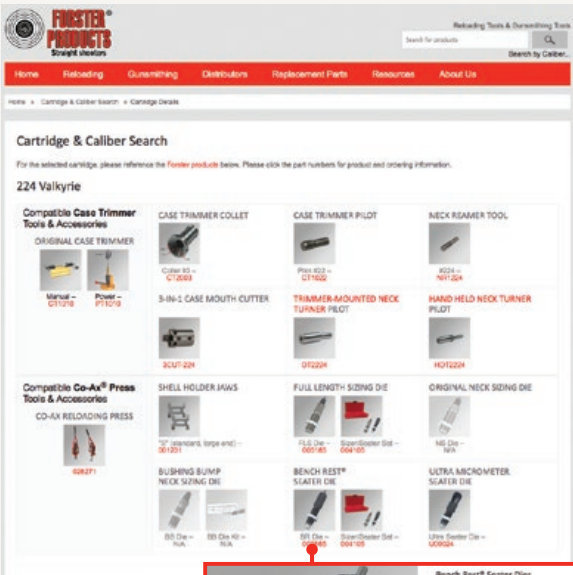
FORSTER® PRODUCTS
Straight shooters

Reloading Tools & Gunsmithing Tools

Search for products

Search by Caliber...

Home
Reloading
Gunsmithing
Distributors
Replacement Parts
Resources
About Us

Home » Cartridge & Caliber Search » Cartridge Details

Cartridge & Caliber Search

For the selected cartridge, please reference the Forster products below. Please click the part numbers for product and ordering information.

224 Valkyrie

| Compatible Case Trimmer Tools & Accessories | CASE TRIMMER COLLET | CASE TRIMMER PILOT | NECK REAMER TOOL |
|---|---|---|---|
| ORIGINAL CASE TRIMMER Manual – CT1010 Power – PT1010 | Collet #3 – CT2003 | Pilot #22 – CT1022 | #224 – NR1224 |
| | 3-IN-1 CASE MOUTH CUTTER | TRIMMER-MOUNTED NECK TURNER PILOT | HAND HELD NECK TURNER PILOT |
| | 3CUT-224 | OT2224 | HOT2224 |
| Compatible Co-Ax® Press Tools & Accessories | SHELL HOLDER JAWS | FULL LENGTH SIZING DIE | ORIGINAL NECK SIZING DIE |
| CO-AX RELOADING PRESS 028271 | "S" (standard, large end) – 001201 | FLS Die – 001185 Sizer/Seater Set – 004105 | NS Die – N/A |
| | BUSHING BUMP NECK SIZING DIE | BENCH REST® SEATER DIE | ULTRA MICROMETER SEATER DIE |
| | BB Die – N/A BB Die Kit – N/A | BR Die – 000665 Sizer/Seater Set – 004105 | Ultra Seater Die – U09024 |

Bench Rest® Seater Die